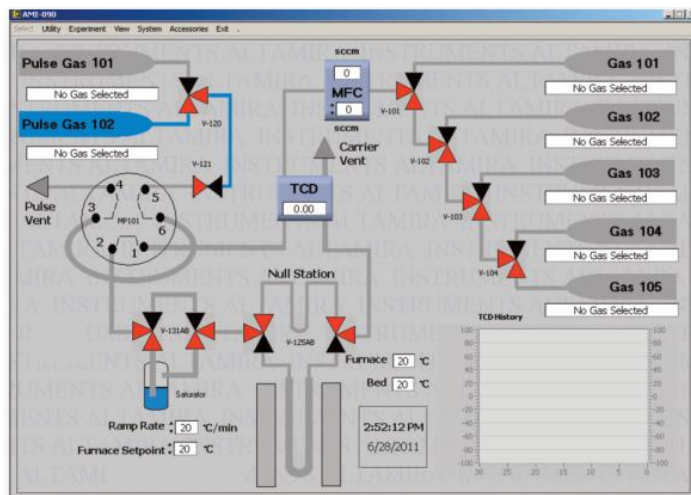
AMI-090

Select Utility Experiment View System Accessories Exit

Pulse Gas 101

No Gas Selected

Pulse Gas 102

No Gas Selected

V-120

V-121

Pulse Vent

4 5 3 6 2 1

MP101

sccm

0

MFC

0

sccm

V-101

Carrier Vent

TCD

0.00

Gas 101

No Gas Selected

Gas 102

No Gas Selected

V-102

Gas 103

No Gas Selected

V-103

Gas 104

No Gas Selected

V-104

Gas 105

No Gas Selected

Null Station

V-131AB

V-125AB

Saturator

Furnace 20 °C

Bed 20 °C

Ramp Rate 20 °C/min

Furnace Setpoint 20 °C

2:52:12 PM

6/28/2011

TCD History

100 80 60 40 20 0 -20 -40 -60 -80 -100

30 25 20 15 10 5 0

ALTAMIRA INSTRUMENTS